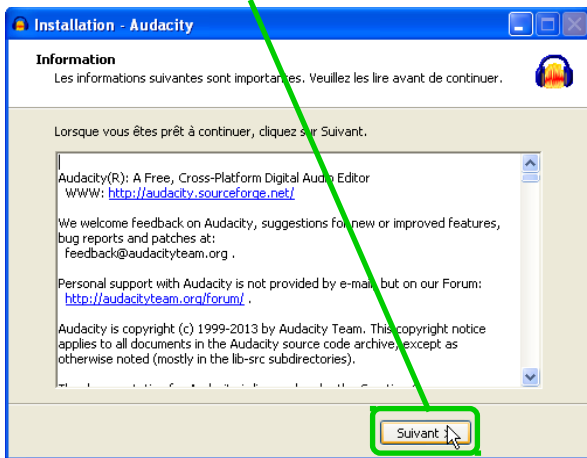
Installation - Audacity

Information

Les informations suivantes sont importantes. Veuillez les lire avant de continuer.

Lorsque vous êtes prêt à continuer, cliquez sur Suivant.

Audacity(R): A Free, Cross-Platform Digital Audio Editor
WWW: http://audacity.sourceforge.net/

We welcome feedback on Audacity, suggestions for new or improved features, bug reports and patches at:
feedback@audacityteam.org .

Personal support with Audacity is not provided by e-mail, but on our Forum:
http://audacityteam.org/forum/ .

Audacity is copyright (c) 1999-2013 by Audacity Team. This copyright notice applies to all documents in the Audacity source code archive, except as otherwise noted (mostly in the lib-src subdirectories).

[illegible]

Suivant